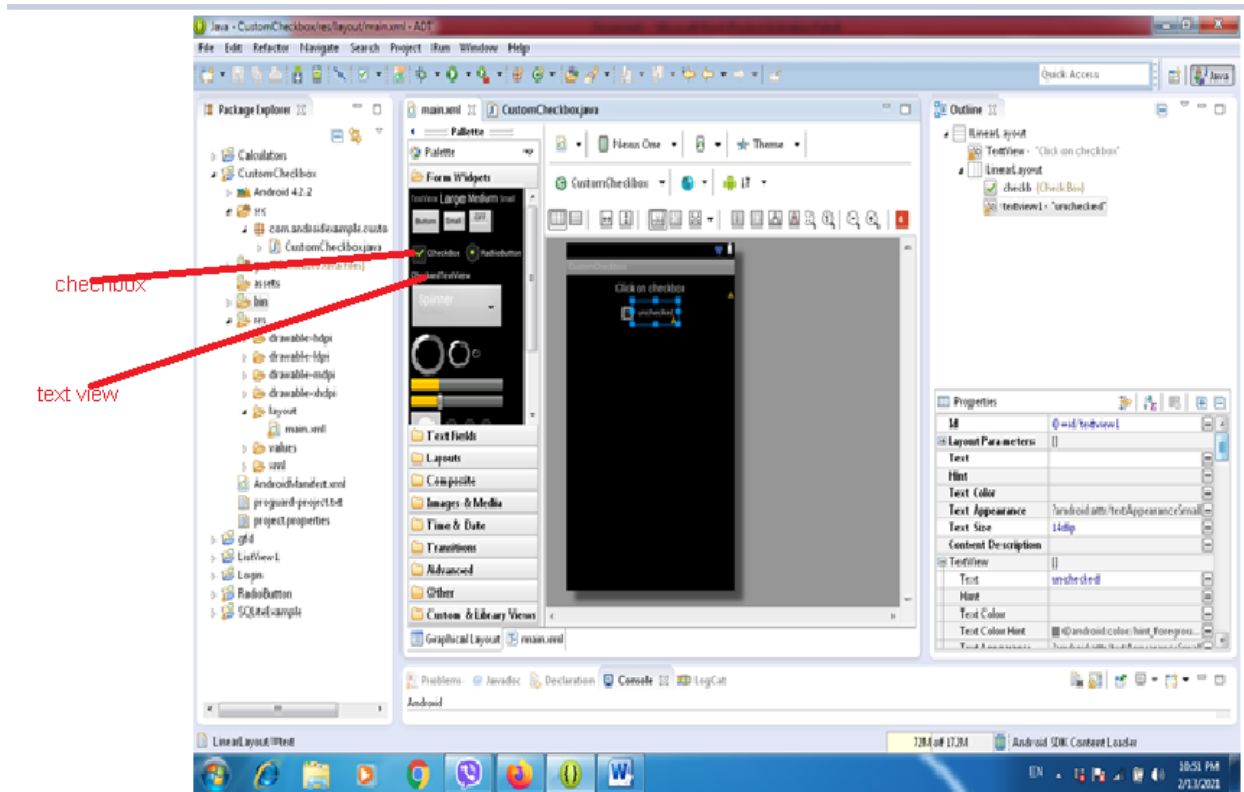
Java - CustomCheckbox/res/layout/main.xml - ADT

File Edit Refactor Navigate Search Project Run Window Help

Quick Access

Java

Package Explorer

Calculations
CustomCheckbox
Android 4.2.2
src
com.androidexample.custo
CustomCheckbox.java
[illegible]
assets
bin
res
drawable-hdpi
drawable-ldpi
drawable-mdpi
drawable-xhdpi
layout
main.xml
values
xml
AndroidManifest.xml
proguard-project.txt
project.properties
gfd
ListView1
Login
RadioButton
SQLiteExample

checkbox

text view

main.xml
CustomCheckbox.java

Palette

Palette

Form Widgets

TextView Large Medium Small

Button Small OFF

Checkbox RadioButton

CheckedTextView

Spinner

Text Fields
Layouts
Composite
Images & Media
Time & Date
Transitions
Advanced
Other
Custom & Library Views

Nexus One
Theme
CustomCheckbox
17

CustomCheckbox

Click on checkbox

unchecked

Graphical Layout
main.xml

Outline

LinearLayout
TextView - "Click on checkbox"
LinearLayout
check (CheckBox)
textview1 - "unchecked"

Properties

| Id | @+id/textview1 |
|---|---|
| Layout Parameters | [] |
| Text | |
| Hint | |
| Text Color | |
| Text Appearance | ?android:attr/textAppearanceSmall |
| Text Size | 14dip |
| Content Description | |
| TextView | [] |
| Text | unchecked |
| Hint | |
| Text Color | |
| Text Color Hint | @android:color/hint_foregrou... |

Problems Javadoc Declaration Console LogCat

Android

LinearLayout/#text

72M of 172M

Android SDK Content Loader

EN

10:51 PM
2/13/2021